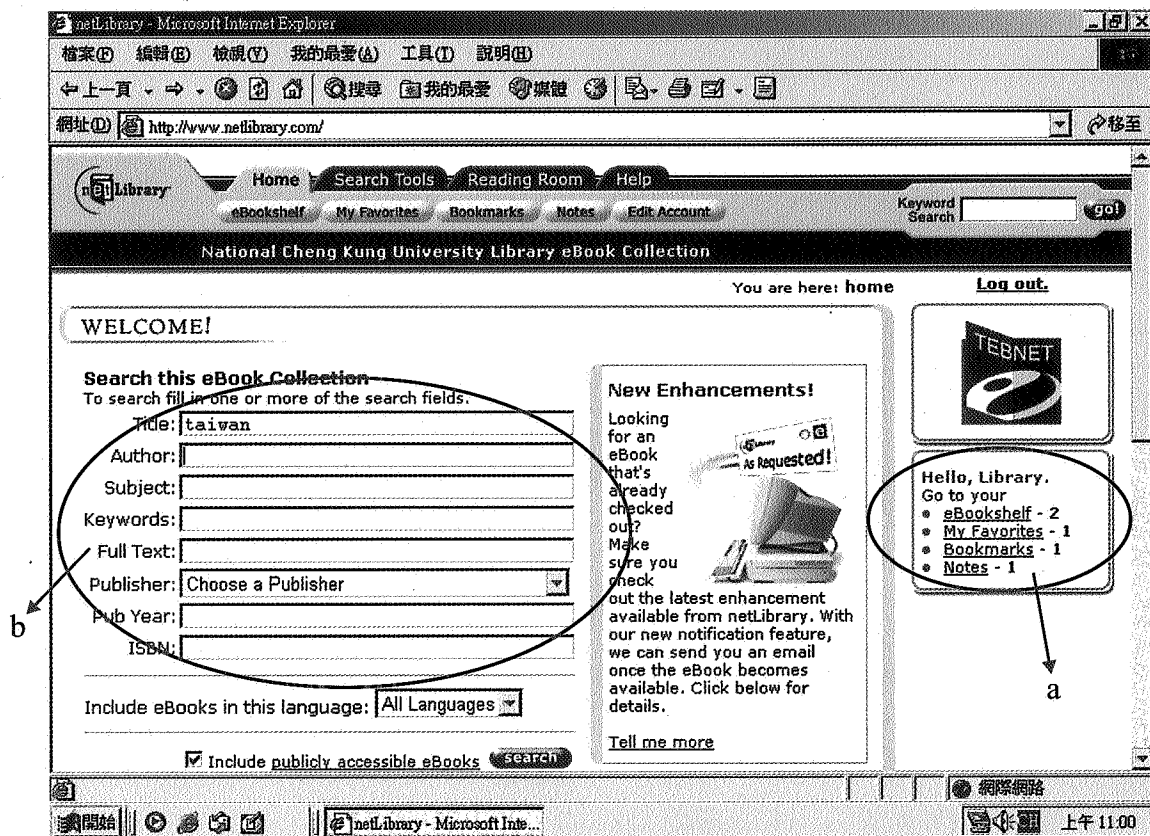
netLibrary - Microsoft Internet Explorer

檔案(F) 編輯(E) 檢視(V) 我的最愛(A) 工具(T) 說明(H)

上一頁 搜尋 我的最愛 媒體

網址(D) http://www.netlibrary.com/ 移至

netLibrary

Home Search Tools Reading Room Help

eBookshelf My Favorites Bookmarks Notes Edit Account

Keyword Search go!

National Cheng Kung University Library eBook Collection

You are here: home

Log out.

WELCOME!

Search this eBook Collection
To search fill in one or more of the search fields.

Title: taiwan

Author:

Subject:

Keywords:

Full Text:

Publisher: Choose a Publisher

Pub Year:

ISBN:

Include eBooks in this language: All Languages

Include publicly accessible eBooks search

New Enhancements!

Looking for an eBook that's already checked out? Make sure you check out the latest enhancement available from netLibrary. With our new notification feature, we can send you an email once the eBook becomes available. Click below for details.

As Requested!

Tell me more

TEBNET

Hello, Library.
Go to your
eBookshelf - 2
My Favorites - 1
Bookmarks - 1
Notes - 1

a

b

網際網路

開始 netLibrary - Microsoft Inte...

上午 11:00